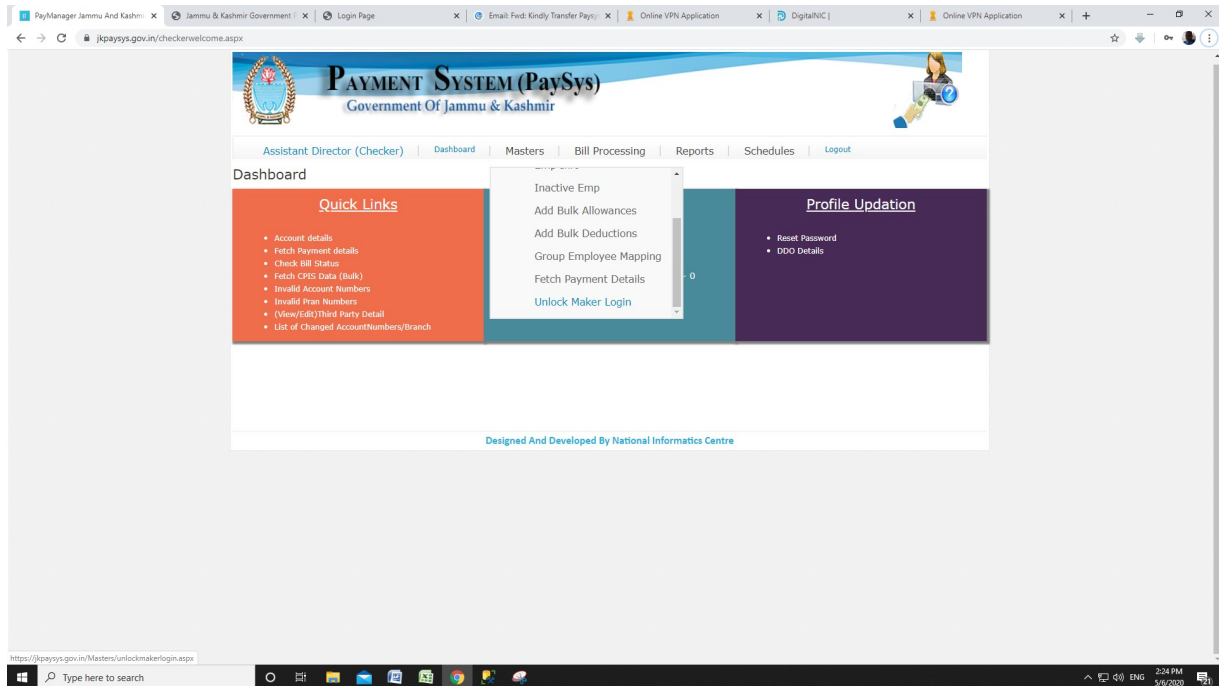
PayManager Jammu And Kashm
Jammu & Kashmir Government
Login Page
Email: Fwd: Kindly Transfer Paysy
Online VPN Application
DigitalNIC |
Online VPN Application

jkpaysys.gov.in/checkerwelcome.aspx

PAYMENT SYSTEM (PaySys)
Government Of Jammu & Kashmir

Assistant Director (Checker) | Dashboard | Masters | Bill Processing | Reports | Schedules | Logout

Dashboard

Quick Links

- Account details
- Fetch Payment details
- Check Bill Status
- Fetch CPIS Data (Bulk)
- Invalid Account Numbers
- Invalid Pran Numbers
- (View/Edit)Third Party Detail
- List of Changed AccountNumbers/Branch

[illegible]
Inactive Emp
Add Bulk Allowances
Add Bulk Deductions
Group Employee Mapping
Fetch Payment Details
Unlock Maker Login

- 0

Profile Updation

- Reset Password
- DDO Details

Designed And Developed By National Informatics Centre

https://jkpaysys.gov.in/Masters/unlockmakerlogin.aspx

Type here to search

ENG 2:24 PM 5/6/2020